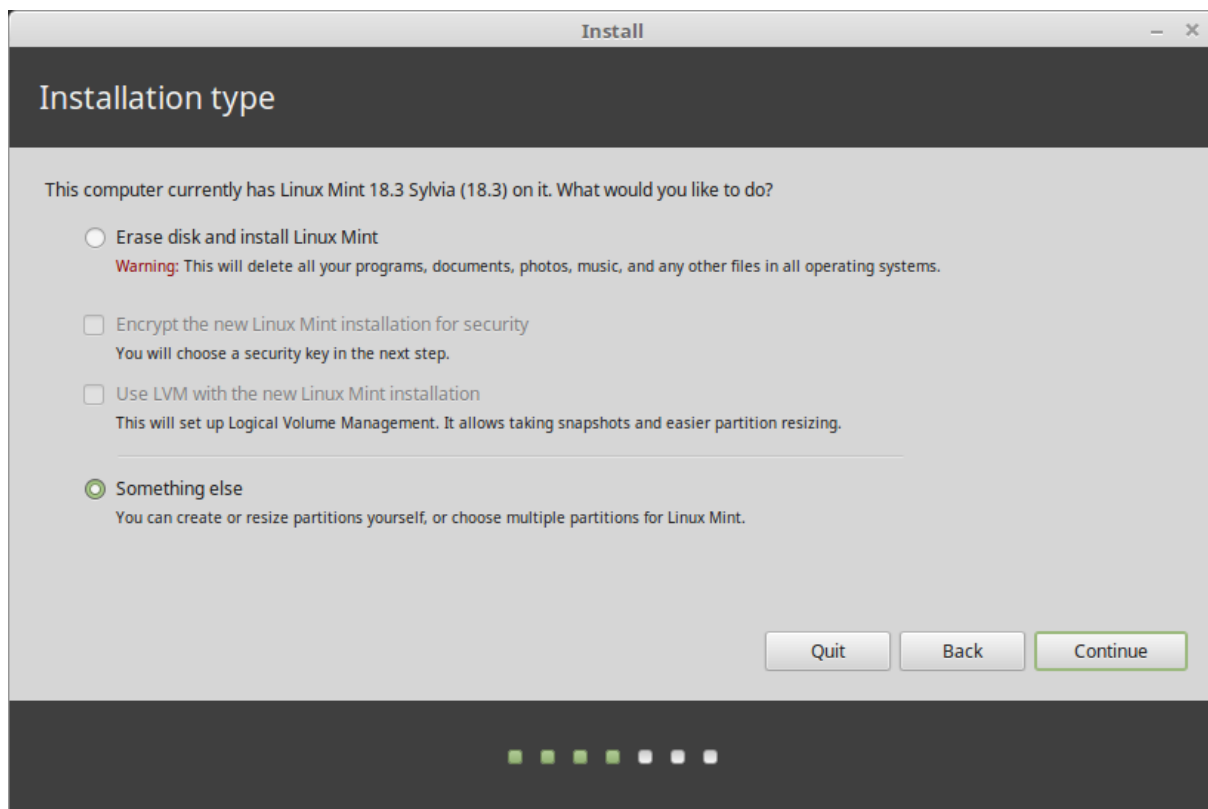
Install

Installation type

This computer currently has Linux Mint 18.3 Sylvia (18.3) on it. What would you like to do?

Erase disk and install Linux Mint
Warning: This will delete all your programs, documents, photos, music, and any other files in all operating systems.

Encrypt the new Linux Mint installation for security
You will choose a security key in the next step.

Use LVM with the new Linux Mint installation
This will set up Logical Volume Management. It allows taking snapshots and easier partition resizing.

Something else
You can create or resize partitions yourself, or choose multiple partitions for Linux Mint.

Quit
Back
Continue